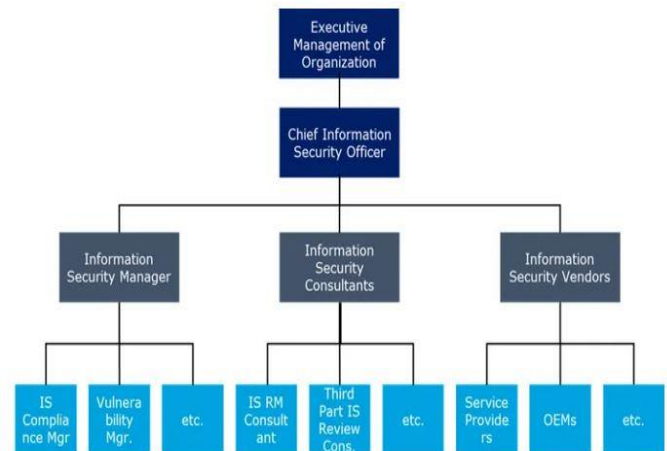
Executive Management of Organization

Chief Information Security Officer

Information Security Manager

Information Security Consultants

Information Security Vendors

IS Compliance Mgr

Vulnerability Mgr.

etc.

IS RM Consultant

Third Part IS Review Cons.

etc.

Service Providers

OEMs

etc.